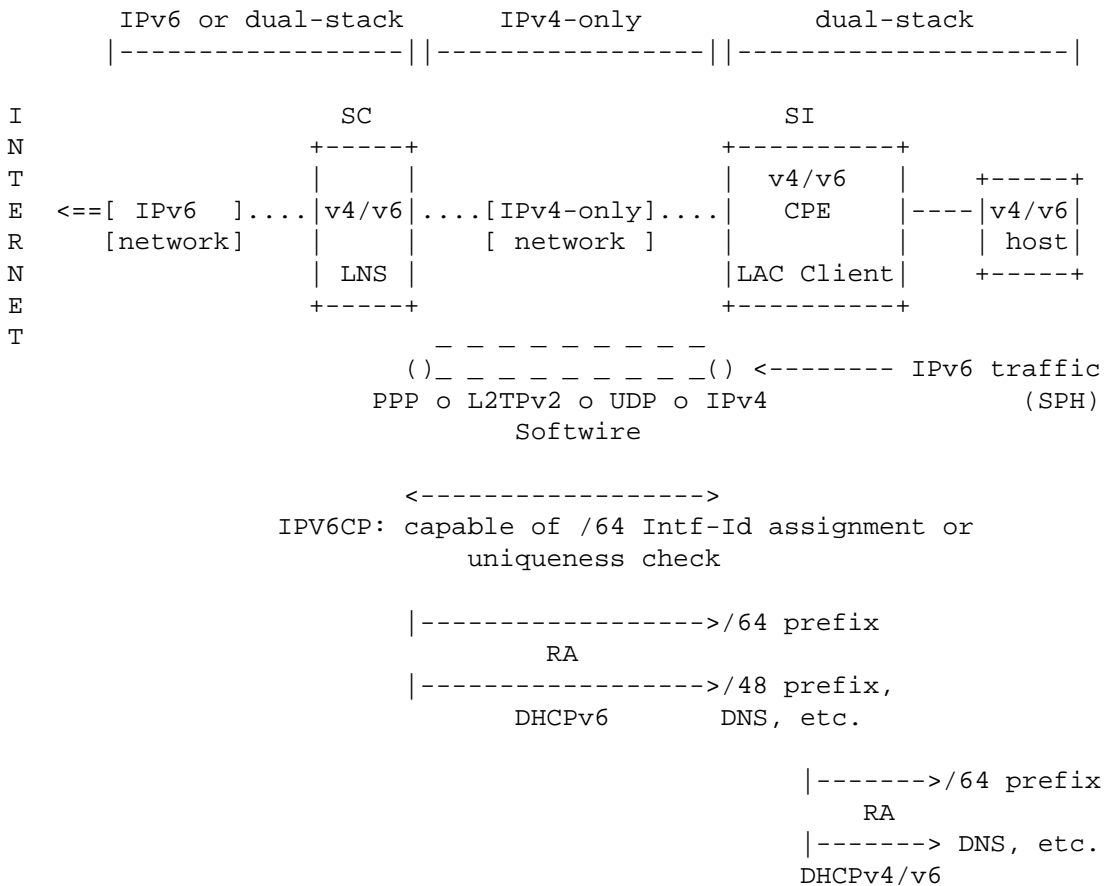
```
      IPv6 or dual-stack      IPv4-only            dual-stack
     |------------------||-----------------||---------------------|

I                   SC                             SI
N                +-----+                      +----------+
T                |     |                      |  v4/v6   |    +-----+
E  <==[ IPv6  ]....|v4/v6|....[IPv4-only]....|   CPE    |----|v4/v6|
R     [network]   |     |     [ network ]     |          |    | host|
N                | LNS |                      |LAC Client|    +-----+
E                +-----+                      +----------+
T                      _ _ _ _ _ _ _ _ _
                     ()_ _ _ _ _ _ _ _ _() <-------- IPv6 traffic
                 PPP o L2TPv2 o UDP o IPv4              (SPH)
                         Softwire

                     <------------------>
              IPV6CP: capable of /64 Intf-Id assignment or
                           uniqueness check

                     |------------------>/64 prefix
                            RA
                     |------------------>/48 prefix,
                          DHCPv6       DNS, etc.

                                              |------->/64 prefix
                                                  RA
                                              |-------> DNS, etc.
                                              DHCPv4/v6
```